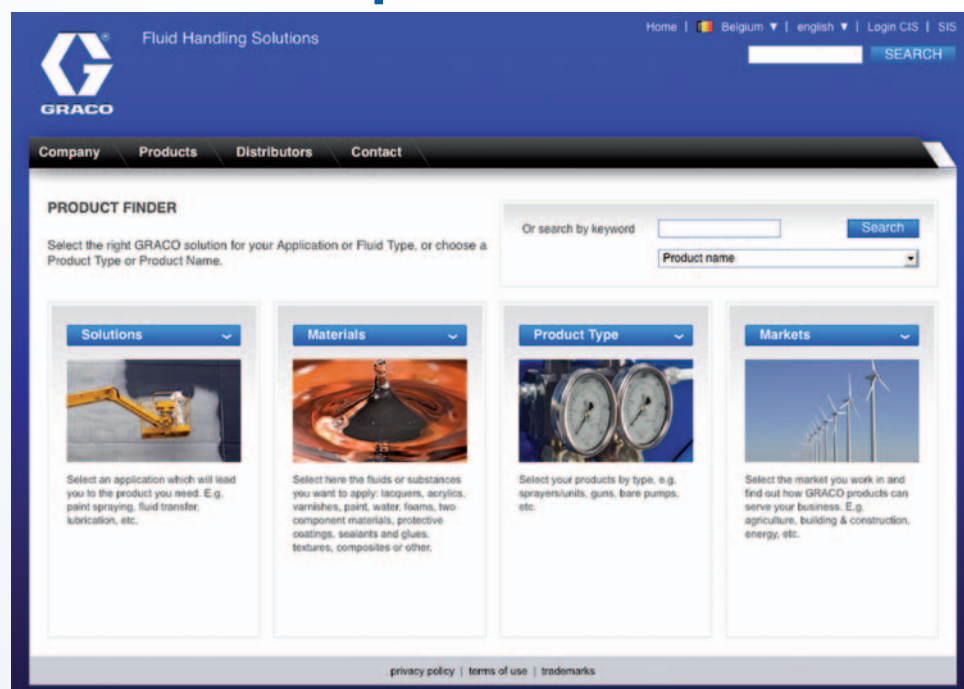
GRACO

Fluid Handling Solutions

Home | Belgium ▼ | english ▼ | Login CIS | SIS

SEARCH

Company Products Distributors Contact

PRODUCT FINDER

Select the right GRACO solution for your Application or Fluid Type, or choose a Product Type or Product Name.

Or search by keyword

Search

Product name

Solutions

Select an application which will lead you to the product you need. E.g. paint spraying, fluid transfer, lubrication, etc.

Materials

Select here the fluids or substances you want to apply: lacquers, acrylics, varnishes, paint, water, foams, two component materials, protective coatings, sealants and glues, textures, composites or other.

Product Type

Select your products by type, e.g. sprayers/units, guns, bare pumps, etc.

Markets

Select the market you work in and find out how GRACO products can serve your business. E.g. agriculture, building & construction, energy, etc.

privacy policy | terms of use | trademarks